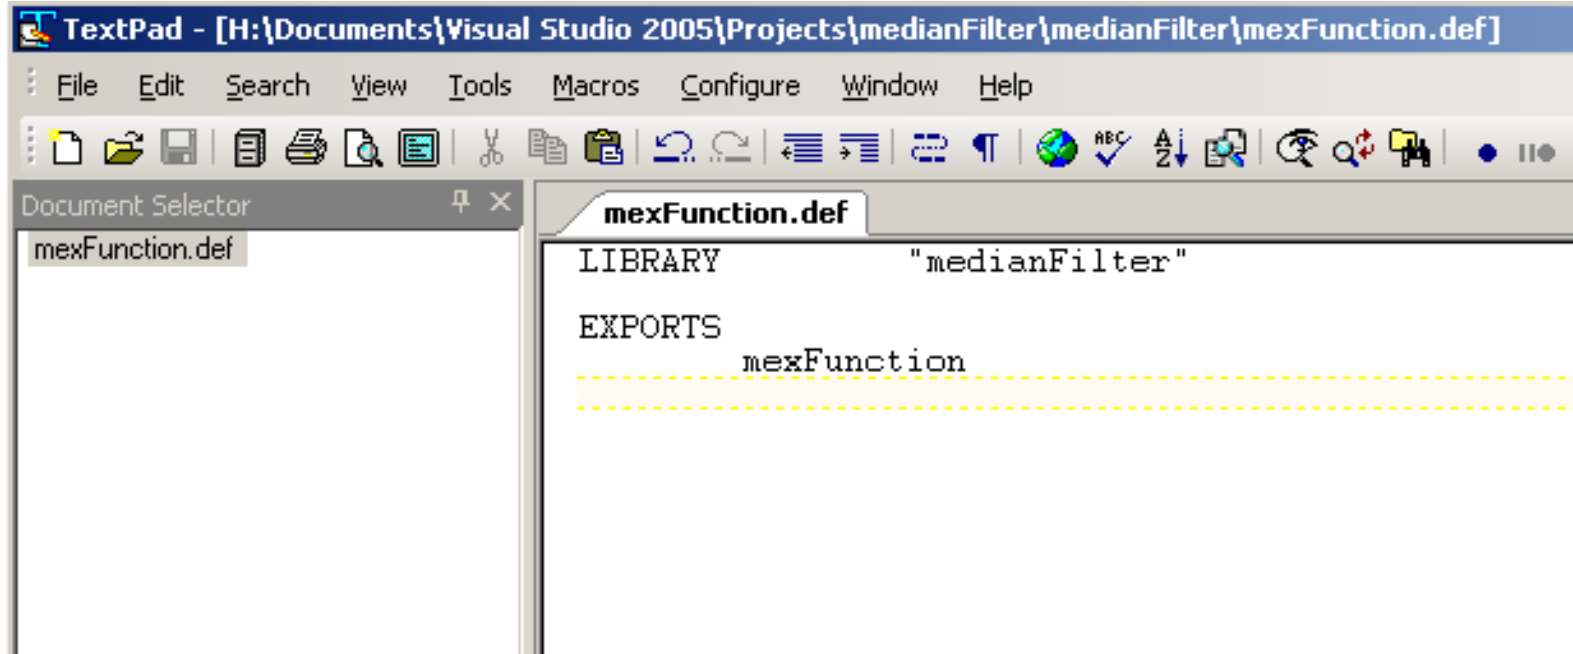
TextPad - [H:\Documents\Visual Studio 2005\Projects\medianFilter\medianFilter\mexFunction.def]

File Edit Search View Tools Macros Configure Window Help

Document Selector

mexFunction.def

mexFunction.def

LIBRARY "medianFilter"

EXPORTS
mexFunction